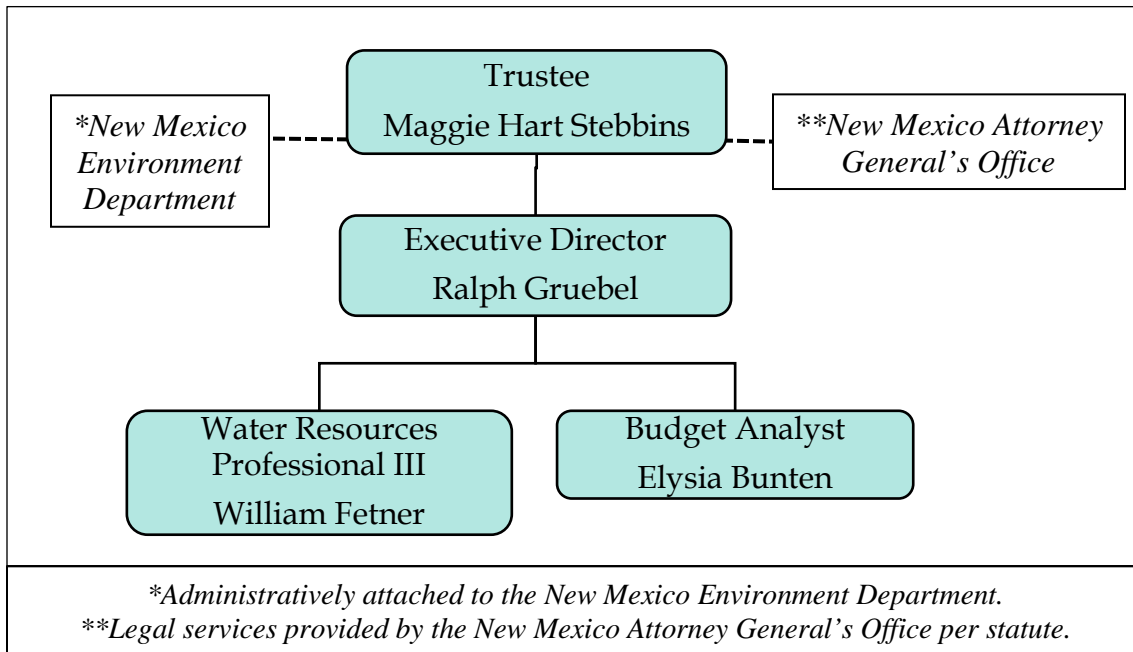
*New Mexico Environment Department

Trustee
Maggie Hart Stebbins

**New Mexico Attorney General's Office

Executive Director
Ralph Gruebel

Water Resources Professional III
William Fetner

Budget Analyst
Elysia Bunten

*Administratively attached to the New Mexico Environment Department.
**Legal services provided by the New Mexico Attorney General's Office per statute.